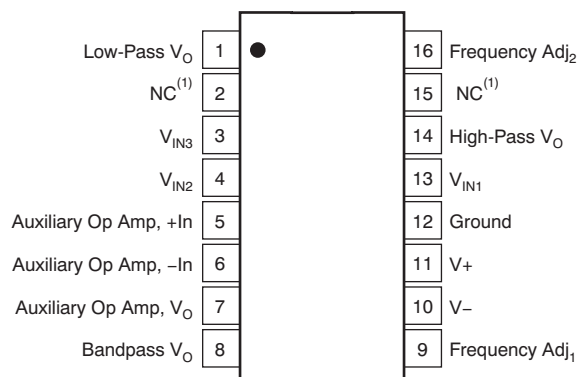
Low-Pass $V_O$ 1
$NC^{(1)}$ 2
$V_{IN3}$ 3
$V_{IN2}$ 4
Auxiliary Op Amp, +In 5
Auxiliary Op Amp, −In 6
Auxiliary Op Amp, $V_O$ 7
Bandpass $V_O$ 8

16 Frequency $Adj_2$
15 $NC^{(1)}$
14 High-Pass $V_O$
13 $V_{IN1}$
12 Ground
11 V+
10 V−
9 Frequency $Adj_1$